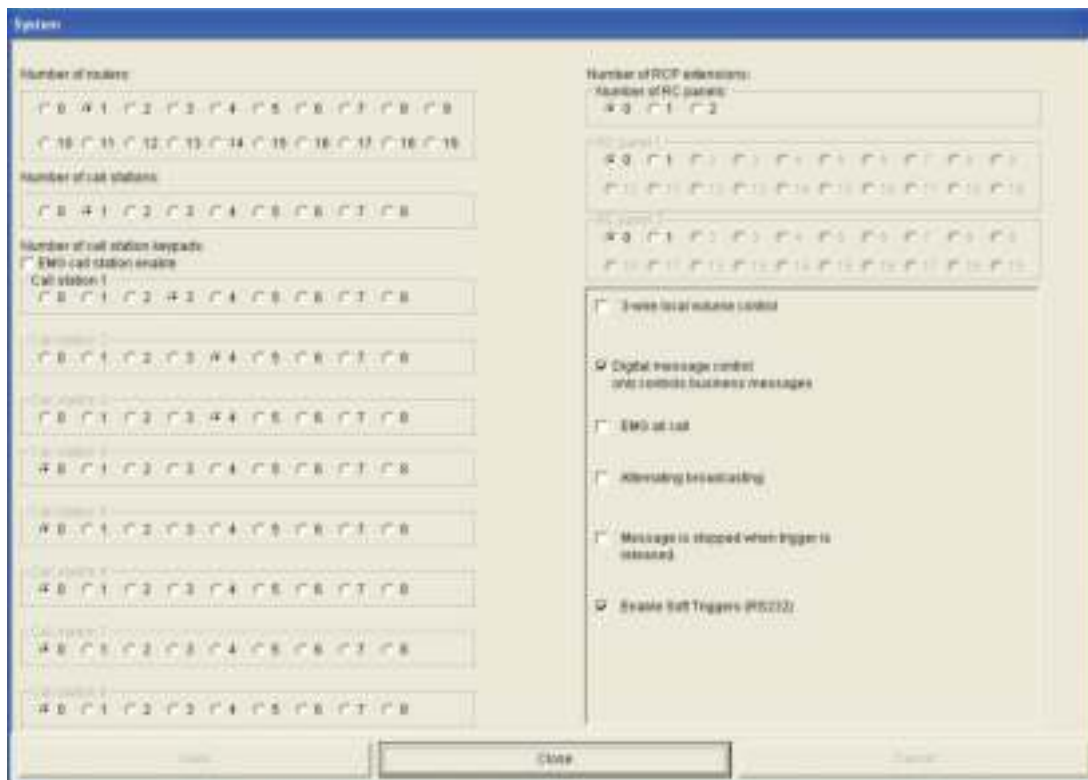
System

Number of routers
0 1 2 3 4 5 6 7 8 9
10 11 12 13 14 15 16 17 18 19

Number of call stations
0 1 2 3 4 5 6 7 8

Number of call station keypads
EMG call station enable
Call station 1
0 1 2 3 4 5 6 7 8
Call station 2
0 1 2 3 4 5 6 7 8
Call station 3
0 1 2 3 4 5 6 7 8
Call station 4
0 1 2 3 4 5 6 7 8
Call station 5
0 1 2 3 4 5 6 7 8
Call station 6
0 1 2 3 4 5 6 7 8
Call station 7
0 1 2 3 4 5 6 7 8
Call station 8
0 1 2 3 4 5 6 7 8

Number of RCP extensions
Number of RC panels
0 1 2
RC panel 1
0 1 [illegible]
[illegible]
RC panel 2
0 1 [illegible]
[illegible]

3-wire local volume control

Digital message control only controls business messages

EMG all call

Alternating broadcasting

Message is stopped when trigger is released

Enable Soft Triggers (RS232)

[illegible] Close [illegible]